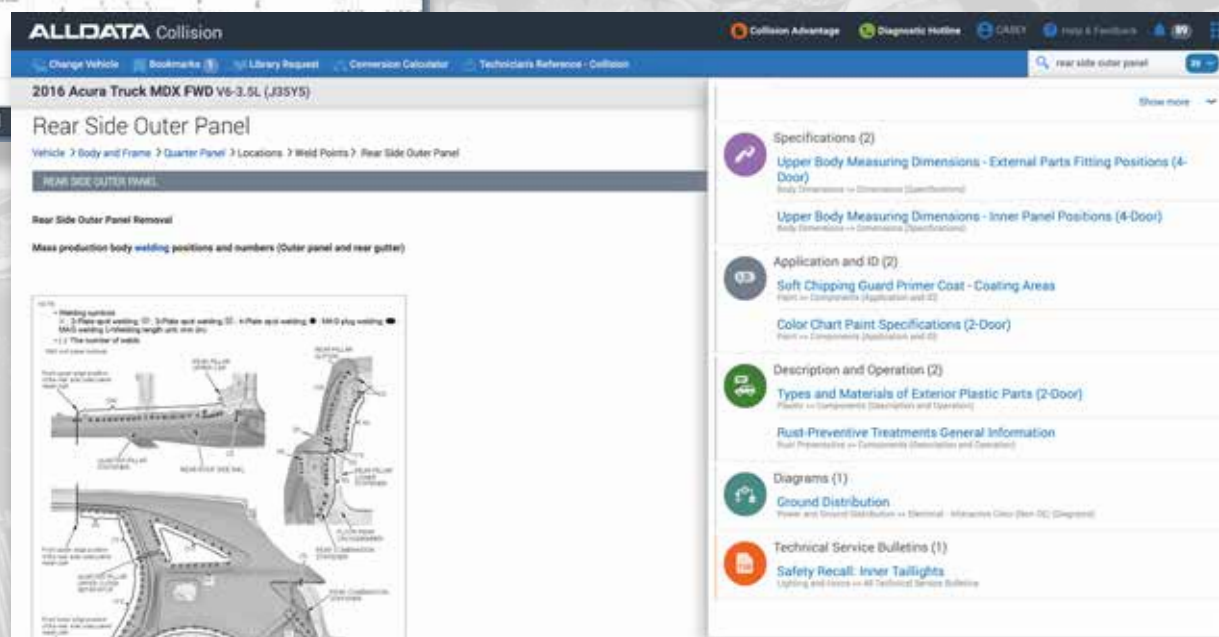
ALLDATA Collision

Collision Advantage Diagnostic Hotline CASEY Help & Feedback 89

Change Vehicle Bookmarks Library Request Conversion Calculator Technician's Reference - Collision

rear side outer panel

2016 Acura Truck MDX FWD V6-3.5L (J35Y5)

Rear Side Outer Panel

Vehicle > Body and Frame > Quarter Panel > Locations > Weld Points > Rear Side Outer Panel

REAR SIDE OUTER PANEL

Rear Side Outer Panel Removal

Mass production body welding positions and numbers (Outer panel and rear gutter)

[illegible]

Show more

Specifications (2)

Upper Body Measuring Dimensions - External Parts Fitting Positions (4-Door)

Body Dimensions >> Dimensions (Specifications)

Upper Body Measuring Dimensions - Inner Panel Positions (4-Door)

Body Dimensions >> Dimensions (Specifications)

Application and ID (2)

Soft Chipping Guard Primer Coat - Coating Areas

Paint >> Components (Application and ID)

Color Chart Paint Specifications (2-Door)

Paint >> Components (Application and ID)

Description and Operation (2)

Types and Materials of Exterior Plastic Parts (2-Door)

Plastic >> Components (Description and Operation)

Rust-Preventive Treatments General Information

Rust Preventative >> Components (Description and Operation)

Diagrams (1)

Ground Distribution

Power and Ground Distribution >> Electrical - Interactive Color (Non-OE) (Diagrams)

Technical Service Bulletins (1)

Safety Recall: Inner Taillights

Lighting and Horns >> All Technical Service Bulletins